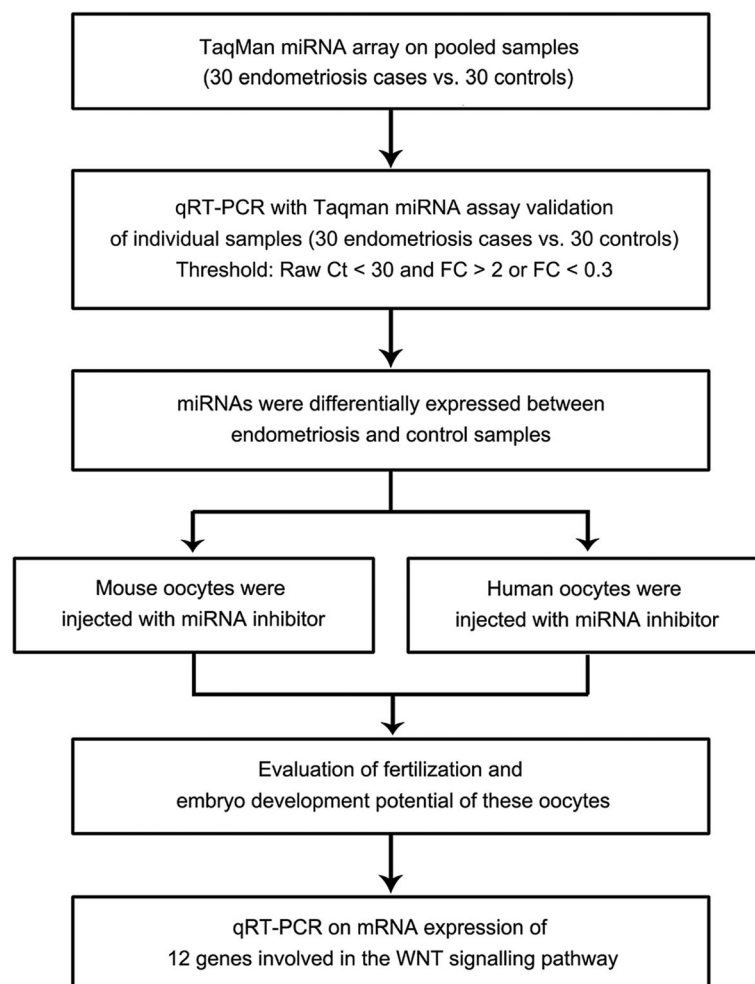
TaqMan miRNA array on pooled samples
(30 endometriosis cases vs. 30 controls)

qRT-PCR with Taqman miRNA assay validation
of individual samples (30 endometriosis cases vs. 30 controls)
Threshold: Raw Ct < 30 and FC > 2 or FC < 0.3

miRNAs were differentially expressed between
endometriosis and control samples

Mouse oocytes were
injected with miRNA inhibitor

Human oocytes were
injected with miRNA inhibitor

Evaluation of fertilization and
embryo development potential of these oocytes

qRT-PCR on mRNA expression of
12 genes involved in the WNT signalling pathway